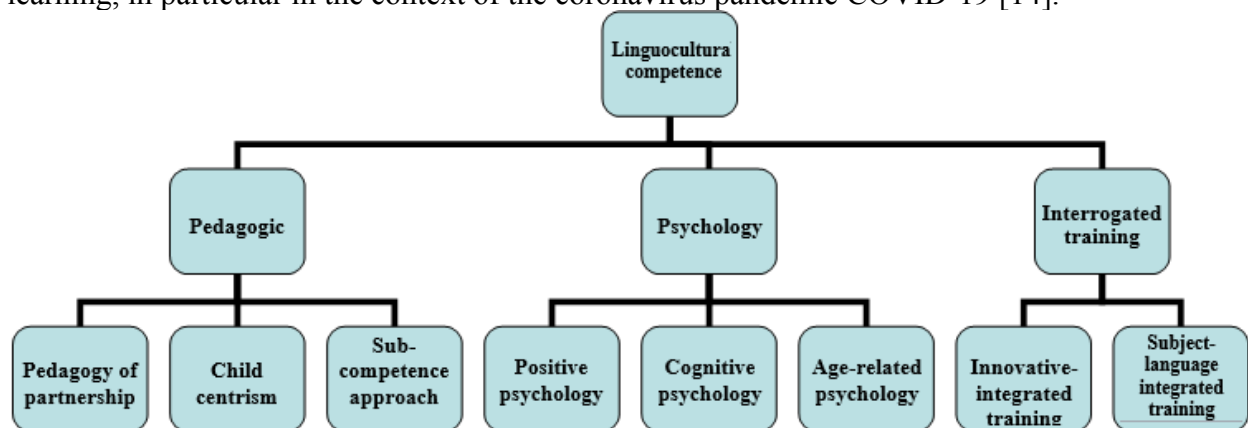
learning, in particular in the context of the coronavirus pandemic COVID-19 [14].

Linguocultura competence

Pedagogic

Psychology

Interrogated training

Pedagogy of partnership

Child centrism

Sub-competence approach

Positive psychology

Cognitive psychology

Age-related psychology

Innovative-integrated training

Subject-language integrated training